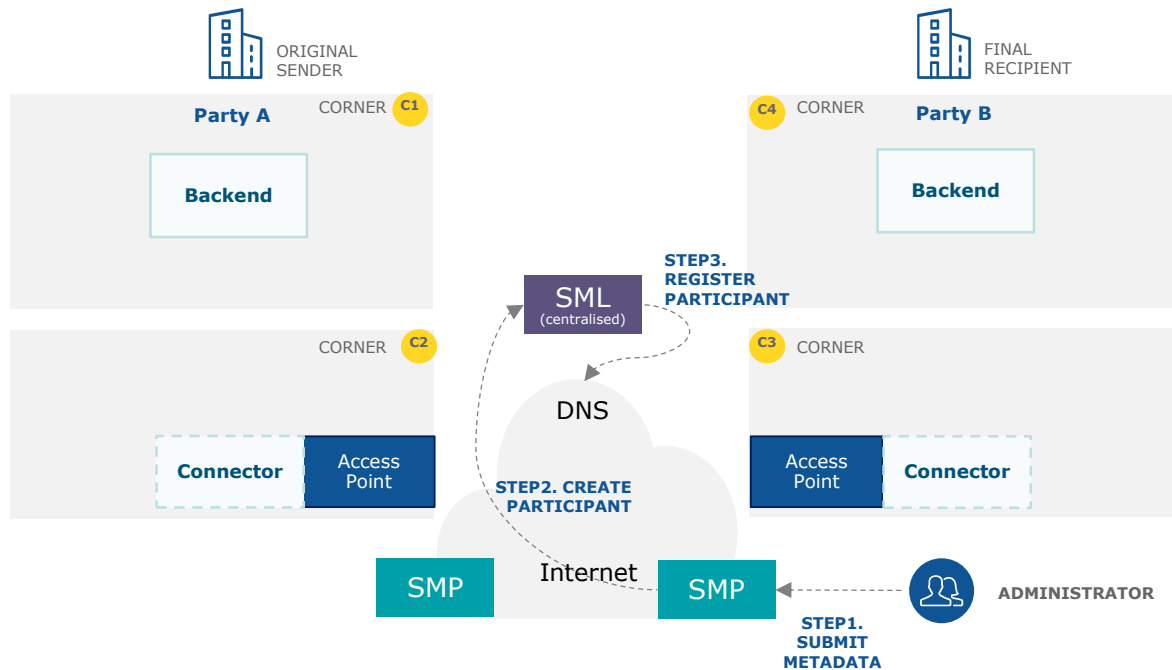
ORIGINAL SENDER

FINAL RECIPIENT

Party A

CORNER C1

Backend

C4 CORNER

Party B

Backend

SML (centralised)

STEP3. REGISTER PARTICIPANT

CORNER C2

C3 CORNER

DNS

Connector

Access Point

Access Point

Connector

STEP2. CREATE PARTICIPANT

SMP

Internet

SMP

ADMINISTRATOR

STEP1. SUBMIT METADATA